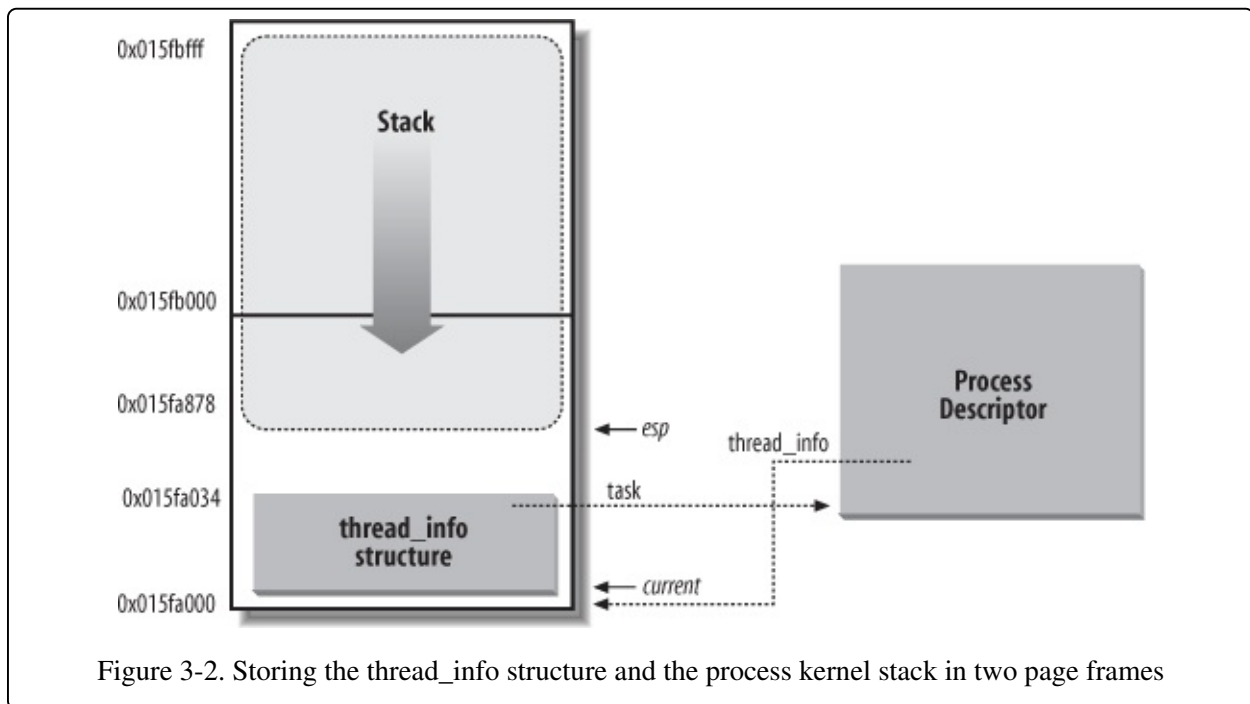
0x015fbfff

Stack

0x015fb000

0x015fa878

esp

thread_info

Process Descriptor

0x015fa034

task

thread_info structure

current

0x015fa000

Figure 3-2. Storing the thread_info structure and the process kernel stack in two page frames